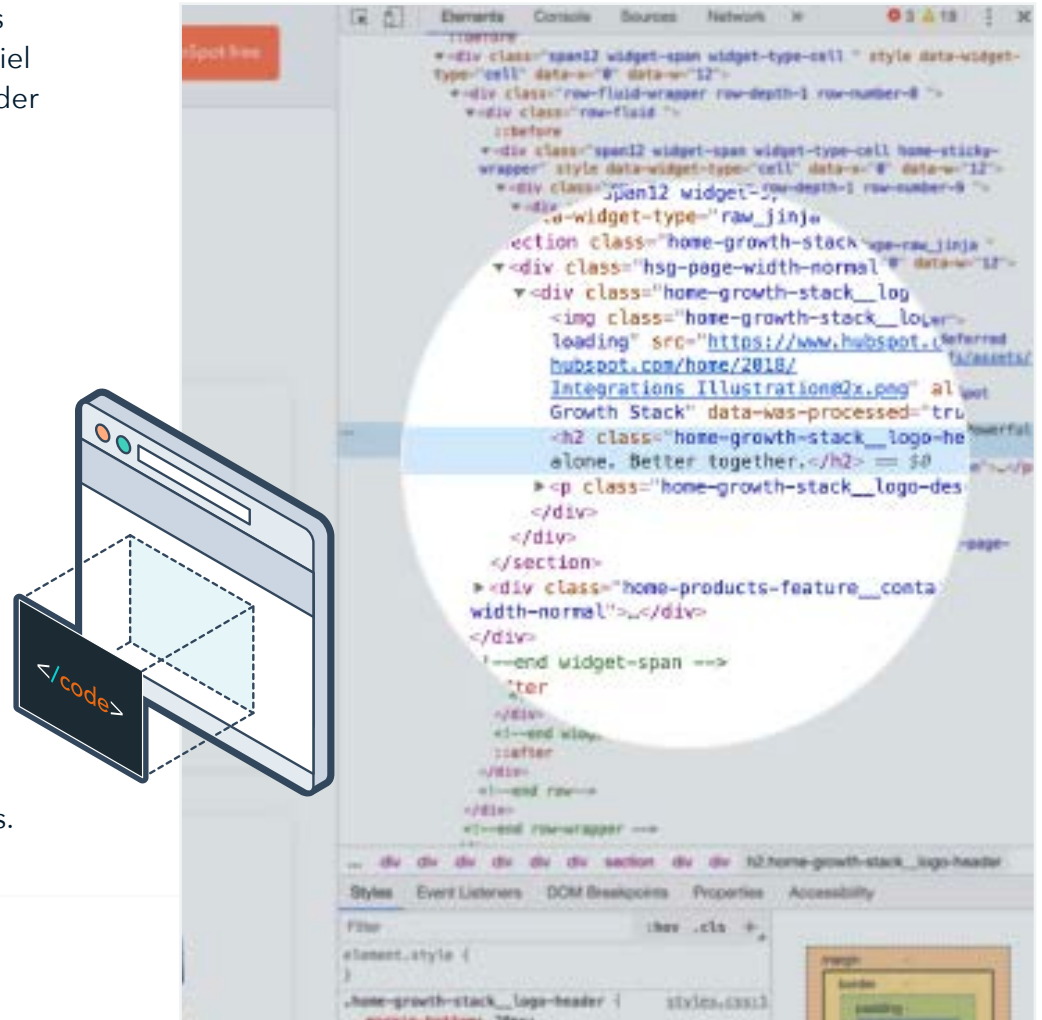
s
iel
der

s.

Spot free

Elements Console Sources Network »
3 18

::before
<div class="span12 widget-span widget-type-cell " style data-widget-type="cell" data-x="0" data-w="12">
<div class="row-fluid-wrapper row-depth-1 row-number-8 ">
<div class="row-fluid ">
::before
<div class="span12 widget-span widget-type-cell home-sticky-wrapper" style data-widget-type="cell" data-x="0" data-w="12">
<div class="span12 widget-… row-depth-1 row-number-9 ">
…a-widget-type="raw_jinja
…ection class="home-growth-stack …ge-raw_jinja "
<div class="hsg-page-width-normal" 0" data-w="12">
<div class="home-growth-stack__log
<img class="home-growth-stack__logo… deferred
loading" src="https://www.hubspot.c…/assets/
hubspot.com/home/2018/
Integrations Illustration@2x.png" al…pot
Growth Stack" data-was-processed="tru
<h2 class="home-growth-stack__logo-he…owerful
alone. Better together.</h2> == $0
<p class="home-growth-stack__logo-des
</div>
</div>
</section> …page-
<div class="home-products-feature__conta
width-normal">…</div>
</div>
<!--end widget-span -->
…ter
</div>
<!--end wid…
::after
</div>
<!--end row-->
</div>
<!--end row-wrapper -->

... div div div div div div section div div h2.home-growth-stack__logo-header

Styles Event Listeners DOM Breakpoints Properties Accessibility

Filter :hov .cls +
element.style {
}
.home-growth-stack__logo-header { styles.css:1

margin
border
padding

</code>